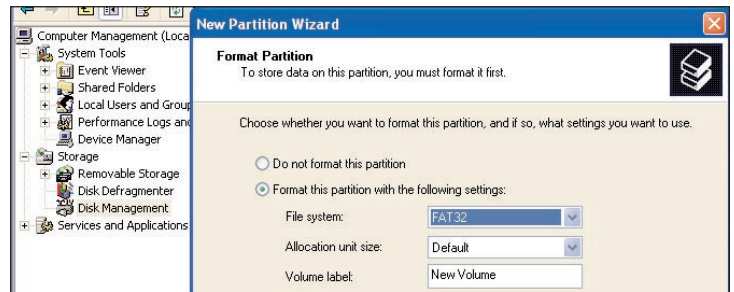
Computer Management (Loca
System Tools
Event Viewer
Shared Folders
Local Users and Group
Performance Logs and
Device Manager
Storage
Removable Storage
Disk Defragmenter
Disk Management
Services and Applications

New Partition Wizard

Format Partition
To store data on this partition, you must format it first.

Choose whether you want to format this partition, and if so, what settings you want to use.

Do not format this partition

Format this partition with the following settings:

File system: FAT32

Allocation unit size: Default

Volume label: New Volume